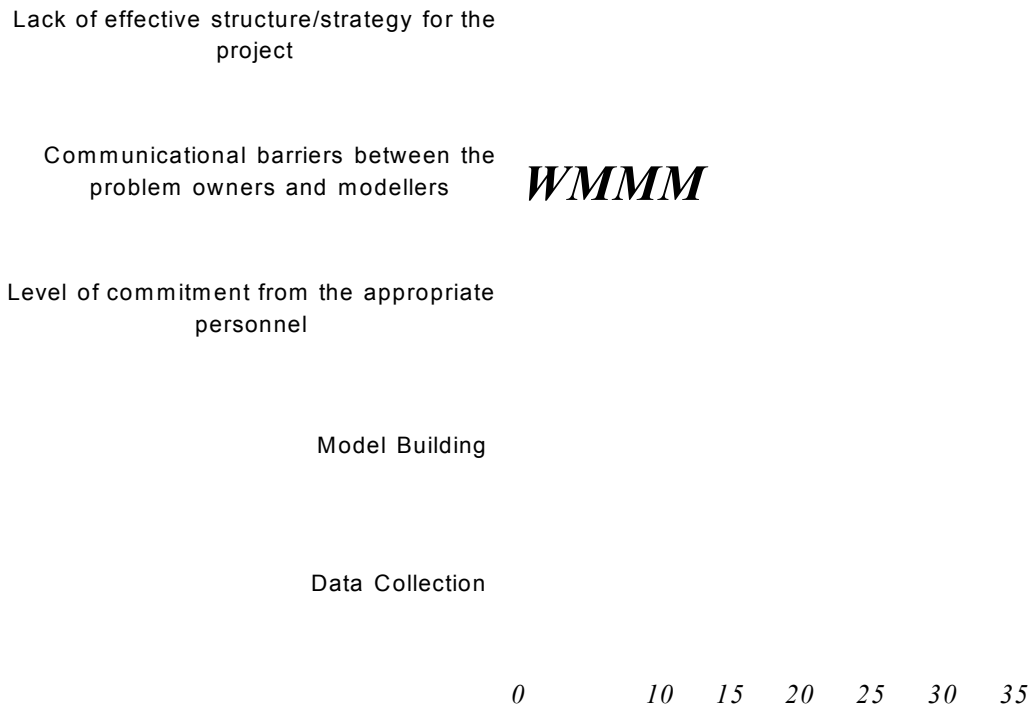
Lack of effective structure/strategy for the project

Communicational barriers between the problem owners and modellers

WMMM

Level of commitment from the appropriate personnel

Model Building

Data Collection

0 10 15 20 25 30 35